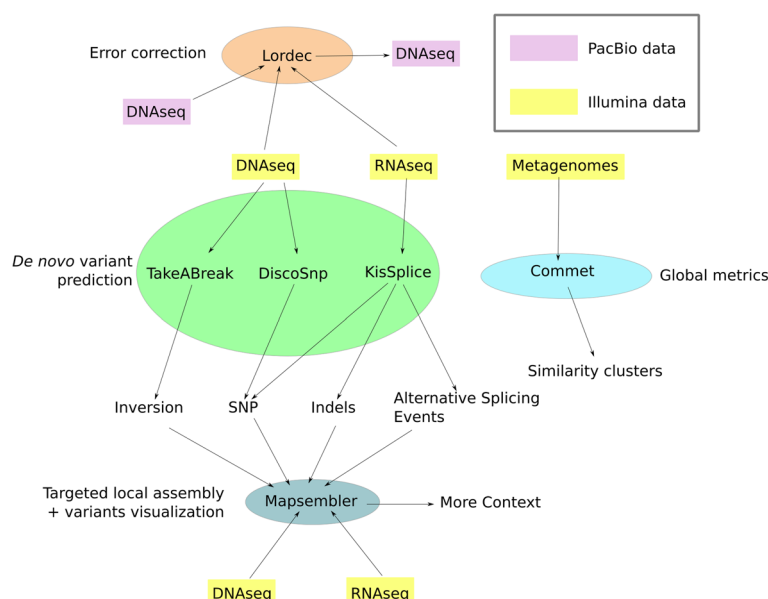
Error correction

Lordec

DNAseq

DNAseq

PacBio data

Illumina data

DNAseq

RNAseq

Metagenomes

*De novo* variant prediction

TakeABreak

DiscoSnp

KisSplice

Commet

Global metrics

Similarity clusters

Inversion

SNP

Indels

Alternative Splicing Events

Targeted local assembly + variants visualization

Mapsembler

More Context

DNAseq

RNAseq